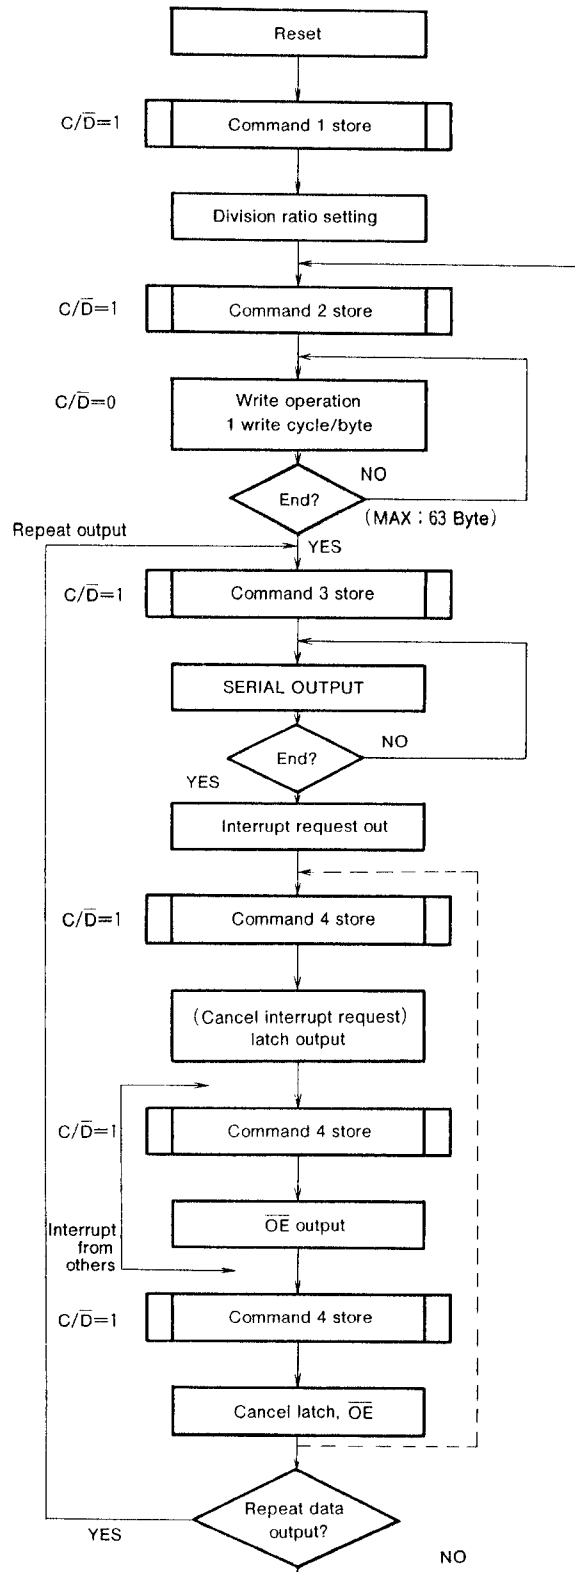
Reset

$C/\overline{D}=1$ Command 1 store

Division ratio setting

$C/\overline{D}=1$ Command 2 store

$C/\overline{D}=0$ Write operation 1 write cycle/byte

End? NO

(MAX ; 63 Byte)

Repeat output

YES

$C/\overline{D}=1$ Command 3 store

SERIAL OUTPUT

End? NO

YES

Interrupt request out

$C/\overline{D}=1$ Command 4 store

(Cancel interrupt request) latch output

$C/\overline{D}=1$ Command 4 store

Interrupt from others

$\overline{OE}$ output

$C/\overline{D}=1$ Command 4 store

Cancel latch, $\overline{OE}$

Repeat data output?

YES

NO